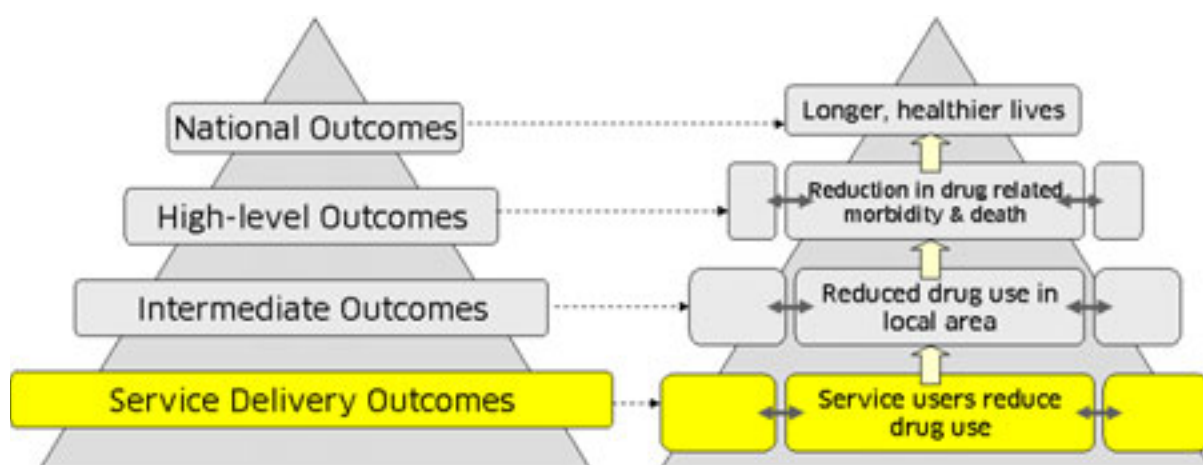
National Outcomes

High-level Outcomes

Intermediate Outcomes

Service Delivery Outcomes

Longer, healthier lives

Reduction in drug related morbidity & death

Reduced drug use in local area

Service users reduce drug use